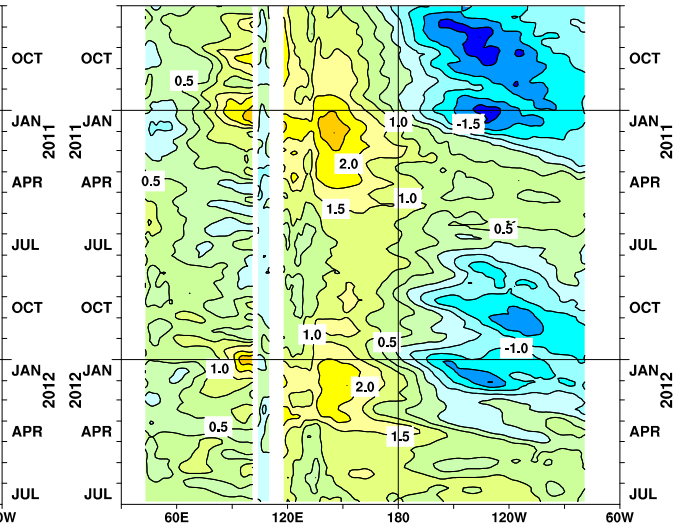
OCT
OCT
OCT
0.5
JAN
2011
JAN
2011
JAN
2011
1.0
-1.5
2.0
APR
APR
APR
0.5
1.0
1.5
JUL
JUL
JUL
0.5
OCT
OCT
OCT
1.0
0.5
-1.0
JAN
2012
JAN
2012
JAN
2012
1.0
2.0
APR
APR
APR
0.5
1.5
JUL
JUL
JUL
0W
60E
120E
180
120W
60W